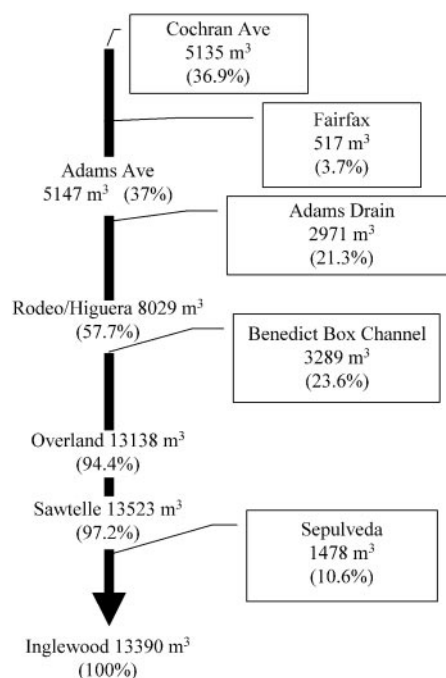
Cochran Ave
5135 $m^3$
(36.9%)

Fairfax
517 $m^3$
(3.7%)

Adams Ave
5147 $m^3$ (37%)

Adams Drain
2971 $m^3$
(21.3%)

Rodeo/Higuera 8029 $m^3$
(57.7%)

Benedict Box Channel
3289 $m^3$
(23.6%)

Overland 13138 $m^3$
(94.4%)

Sawtelle 13523 $m^3$
(97.2%)

Sepulveda
1478 $m^3$
(10.6%)

Inglewood 13390 $m^3$
(100%)